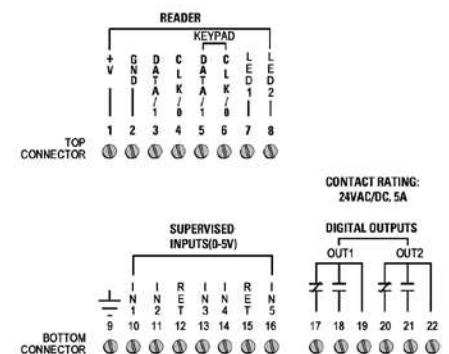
READER

KEYPAD

+V
GND
DATA/1
CLK/0
DATA/1
CLK/0
LED1
LED2

1 2 3 4 5 6 7 8

TOP CONNECTOR

CONTACT RATING: 24VAC/DC, 5A

SUPERVISED INPUTS(0-5V)

DIGITAL OUTPUTS

OUT1
OUT2

IN1
IN2
RET
IN3
IN4
RET
IN5

9 10 11 12 13 14 15 16

17 18 19 20 21 22

BOTTOM CONNECTOR